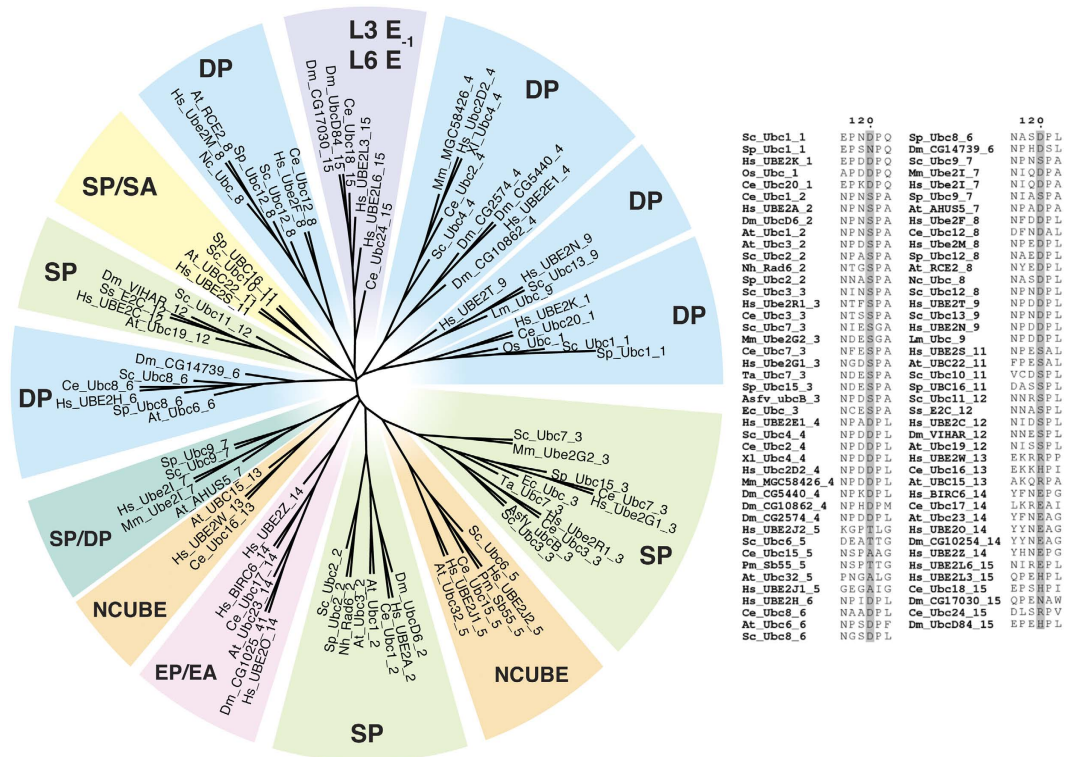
L3 $E_{-1}$
L6 E

DP
DP
DP
DP
SP/SA
SP
DP
SP
SP/DP
NCUBE
EP/EA
SP
NCUBE
SP

Dm_CG17030_15
Dm_UbcD84_15
Ce_Ubc18_15
Hs_UBE2L3_15
Hs_UBE2L6_15
Ce_Ubc24_15
Mm_MGC58426_4
Hs_Ubc2D2_4
At_Ubc4_4
Ce_Ubc2_4
Sc_Ubc4_4
Dm_CG2574_4
Dm_CG5440_4
Hs_UBE2E1_4
Dm_CG10862_4
Hs_UBE2N_9
Sc_Ubc13_9
Hs_UBE2T_9
Lm_Ubc_9
Hs_UBE2K_1
Ce_Ubc20_1
Os_Ubc_1
Sc_Ubc1_1
Sp_Ubc1_1
At_RCE2_8
Hs_Ube2M_8
Nc_Ubc_8
Sp_Ubc12_8
Sc_Ubc12_8
Hs_Ube2F_8
Ce_Ubc12_8
Sp_UBC16_11
Sc_Ubc10_11
At_UBC22_11
Hs_UBE2S_11
Dm_VIHAR_12
Ss_E2C_12
Hs_UBE2C_12
Sc_Ubc11_12
At_Ubc19_12
Dm_CG14739_6
Sc_Ubc8_6
Ce_Ubc8_6
Hs_UBE2H_6
Sp_Ubc8_6
At_Ubc6_6
Sp_Ubc9_7
Sc_Ubc9_7
Hs_Ube2I_7
Mm_Ube2I_7
At_AHUS5_7
At_UBC15_13
Hs_UBE2W_13
Ce_Ubc16_13
Hs_UBE2Z_14
Hs_BIRC6_14
Ce_Ubc17_14
At_Ubc23_14
Dm_CG10254_14
Hs_UBE2O_14
Sc_Ubc2_2
Sp_Ubc2_2
Nh_Rad6_2
At_Ubc3_2
At_Ubc1_2
Ce_Ubc1_2
Hs_UBE2A_2
Dm_UbcD6_2
Sc_Ubc6_5
Hs_UBE2J2_5
Pm_Sb55_5
Ce_Ubc15_5
Hs_UBE2J1_5
At_Ubc32_5
Sc_Ubc7_3
Mm_Ube2G2_3
Sp_Ubc15_3
Ce_Ubc7_3
Hs_UBE2G1_3
Ec_Ubc_3
Ta_Ubc7_3
Hs_Ube2R1_3
Asfv_ubcB_3
Ce_Ubc3_3
Sc_Ubc3_3

120

| | | | |
|---|---|---|---|
| Sc_Ubc1_1 | EPNDPQ | Sp_Ubc8_6 | NASDPL |
| Sp_Ubc1_1 | EPSNPQ | Dm_CG14739_6 | NPHDSL |
| Hs_UBE2K_1 | EPDDPQ | Sc_Ubc9_7 | NPNSPA |
| Os_Ubc_1 | APDDPQ | Mm_Ube2I_7 | NIQDPA |
| Ce_Ubc20_1 | EPKDPQ | Hs_Ube2I_7 | NIQDPA |
| Ce_Ubc1_2 | NPNSPA | Sp_Ubc9_7 | NIASPA |
| Hs_UBE2A_2 | NPNSPA | At_AHUS5_7 | NPADPA |
| Dm_UbcD6_2 | NPNSPA | Hs_Ube2F_8 | NPFDPL |
| At_Ubc1_2 | NPNSPA | Ce_Ubc12_8 | DFNDAL |
| At_Ubc3_2 | NPDSPA | Hs_Ube2M_8 | NPEDPL |
| Sc_Ubc2_2 | NPASPA | Sp_Ubc12_8 | NAEDPL |
| Nh_Rad6_2 | NTGSPA | At_RCE2_8 | NYEDPL |
| Sp_Ubc2_2 | NNASPA | Nc_Ubc_8 | NASDPL |
| Sc_Ubc3_3 | NINSPA | Sc_Ubc12_8 | NPNDPL |
| Hs_Ube2R1_3 | NTFSPA | Hs_UBE2T_9 | NPDDPL |
| Ce_Ubc3_3 | NTSSPA | Sc_Ubc13_9 | NPDDPL |
| Sc_Ubc7_3 | NIESGA | Hs_UBE2N_9 | NPDDPL |
| Mm_Ube2G2_3 | NDESGA | Lm_Ubc_9 | NPNDPL |
| Ce_Ubc7_3 | NFESPA | Hs_UBE2S_11 | NPESAL |
| Hs_Ube2G1_3 | NGDSPA | At_UBC22_11 | FPESAL |
| Ta_Ubc7_3 | NDESPA | Sc_Ubc10_11 | VCDSPL |
| Sp_Ubc15_3 | NDESPA | Sp_UBC16_11 | DASSPL |
| Asfv_ubcB_3 | NDDSPA | Sc_Ubc11_12 | NNRSPL |
| Ec_Ubc_3 | NCESPA | Ss_E2C_12 | NNASPL |
| Hs_UBE2E1_4 | NPADPL | Hs_UBE2C_12 | NIDSPL |
| Sc_Ubc4_4 | NPDDPL | Dm_VIHAR_12 | NNESPL |
| Ce_Ubc2_4 | NPDDPL | At_Ubc19_12 | NISSPL |
| Xl_Ubc4_4 | NPDDPL | Hs_UBE2W_13 | EKRRPP |
| Hs_Ubc2D2_4 | NPDDPL | Ce_Ubc16_13 | EKKHPI |
| Mm_MGC58426_4 | NPDDPL | At_UBC15_13 | AKQRPA |
| Dm_CG5440_4 | NPKDPL | Hs_BIRC6_14 | YFNEPG |
| Dm_CG10862_4 | NPDHPM | Ce_Ubc17_14 | LKREAI |
| Dm_CG2574_4 | NPDDPL | At_Ubc23_14 | YFNEAG |
| Sc_Ubc6_5 | DEATTG | Dm_CG10254_14 | YYNEAG |
| Ce_Ubc15_5 | NSPAAG | Hs_UBE2Z_14 | YHNEPG |
| Pm_Sb55_5 | NSPTTG | Hs_UBE2L6_15 | NIREPL |
| At_Ubc32_5 | PNGALG | Hs_UBE2L3_15 | QPEHPL |
| Hs_UBE2J1_5 | GEGAIG | Ce_Ubc18_15 | EPSHPI |
| Hs_UBE2H_6 | NPIDPL | Dm_CG17030_15 | QPENAW |
| Ce_Ubc8_6 | NAADPL | Ce_Ubc24_15 | DLSRPV |
| At_Ubc6_6 | NPSDPF | Dm_UbcD84_15 | EPEHPL |
| Sc_Ubc8_6 | NGSDPL | | |